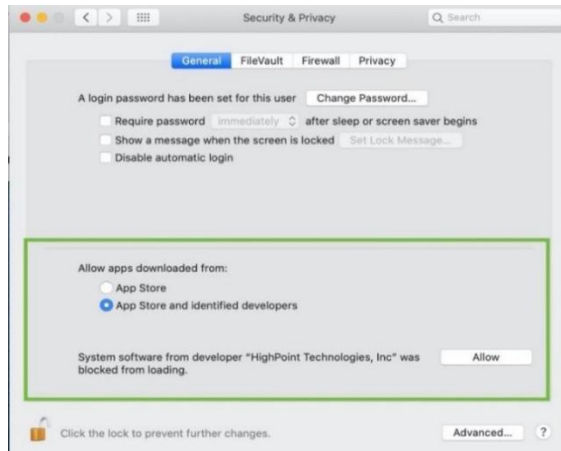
Security & Privacy

Search

General FileVault Firewall Privacy

A login password has been set for this user Change Password...

Require password immediately after sleep or screen saver begins

Show a message when the screen is locked Set Lock Message...

Disable automatic login

Allow apps downloaded from:

App Store

App Store and identified developers

System software from developer "HighPoint Technologies, Inc" was blocked from loading.

Allow

Click the lock to prevent further changes.

Advanced...

?